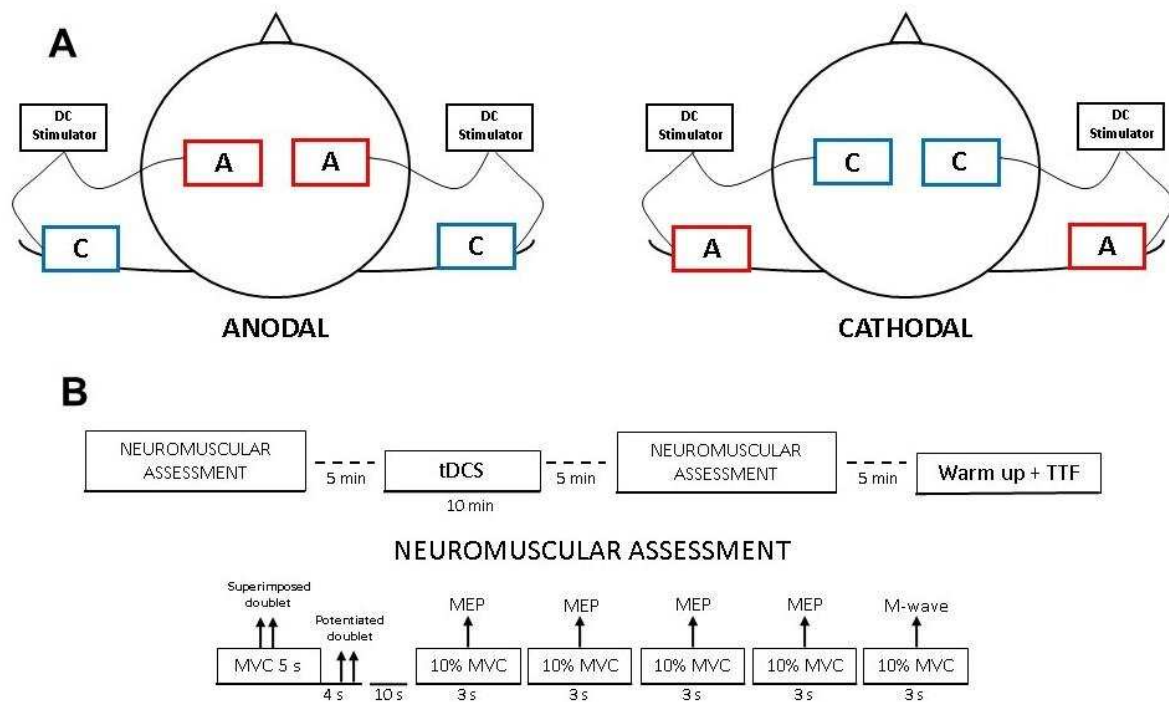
A

DC Stimulator

A

A

DC Stimulator

C

C

ANODAL

DC Stimulator

C

C

DC Stimulator

A

A

CATHODAL

B

NEUROMUSCULAR ASSESSMENT

5 min

tDCS

10 min

5 min

NEUROMUSCULAR ASSESSMENT

5 min

Warm up + TTF

NEUROMUSCULAR ASSESSMENT

Superimposed doublet

Potentiated doublet

MEP

MEP

MEP

MEP

M-wave

MVC 5 s

4 s

10 s

10% MVC

3 s

10% MVC

3 s

10% MVC

3 s

10% MVC

3 s

10% MVC

3 s